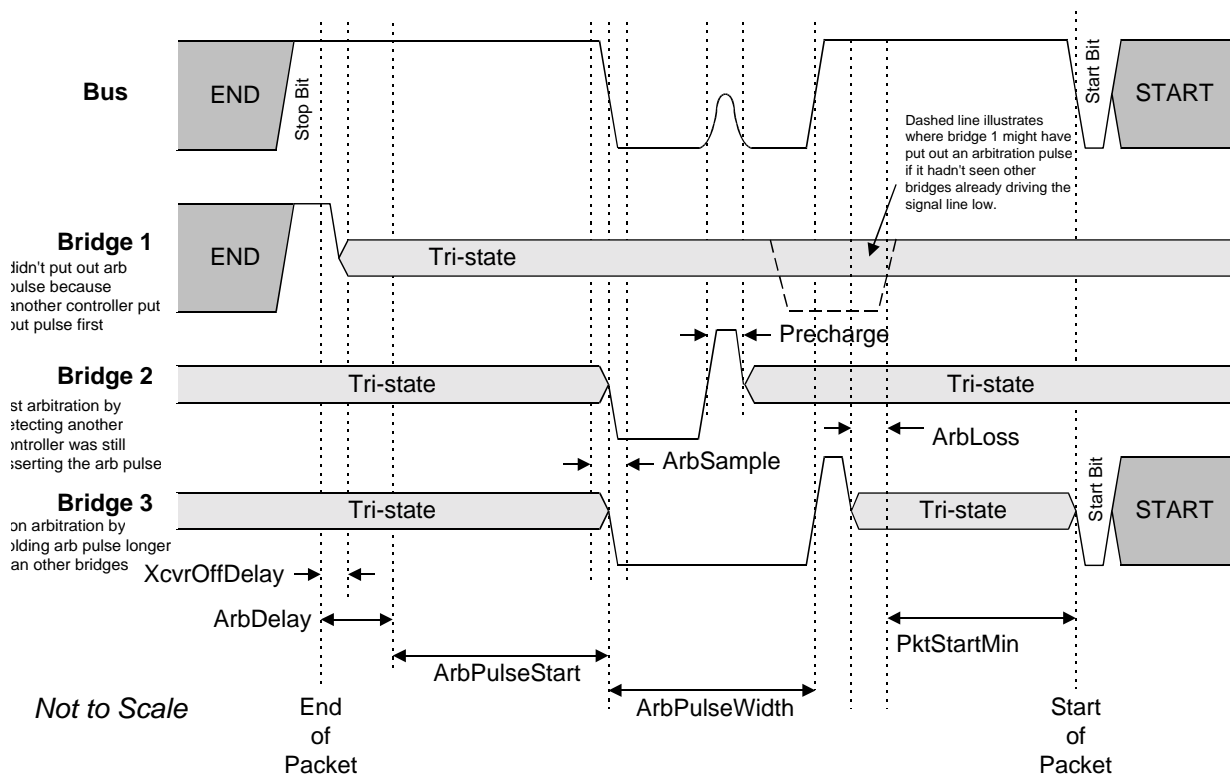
Bus

END

Stop Bit

Start Bit

START

Dashed line illustrates where bridge 1 might have put out an arbitration pulse if it hadn't seen other bridges already driving the signal line low.

Bridge 1

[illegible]idn't put out arb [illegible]ulse because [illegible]nother controller put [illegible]ut pulse first

END

Tri-state

Precharge

Bridge 2

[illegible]st arbitration by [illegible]etecting another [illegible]ontroller was still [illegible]sserting the arb pulse

Tri-state

Tri-state

ArbLoss

ArbSample

Bridge 3

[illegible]on arbitration by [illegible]olding arb pulse longer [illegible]an other bridges

Tri-state

Tri-state

Start Bit

START

XcvrOffDelay

ArbDelay

ArbPulseStart

ArbPulseWidth

PktStartMin

Not to Scale

End of Packet

Start of Packet